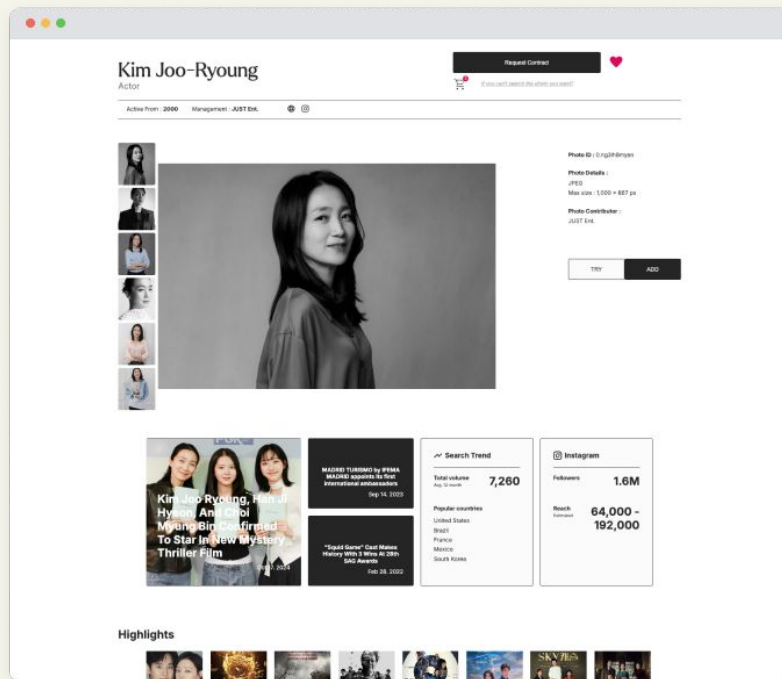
Kim Joo-Ryoung
Actor

Request Contract

If you can't search the photo you want?

Active From : 2000 Management : JUST Ent.

Photo ID : 0.ng2th8myen

Photo Details :
JPEG
Max size : 1,000 × 887 px

Photo Contributor :
JUST Ent.

TRY ADD

Kim Joo Ryoung, Han Ji Hyeon, And Choi Myung Bin Confirmed To Star In New Mystery Thriller Film

MADRID TURISMO by IFEMA MADRID appoints its first international embassadors
Sep 14, 2023

"Squid Game" Cast Makes History With 3 Wins At 28th SAG Awards
Feb 28, 2022

Search Trend
Total volume 7,260
Popular countries
United States
Brazil
France
Mexico
South Korea

Instagram
Followers 1.6M
Reach 64,000 - 192,000

Highlights